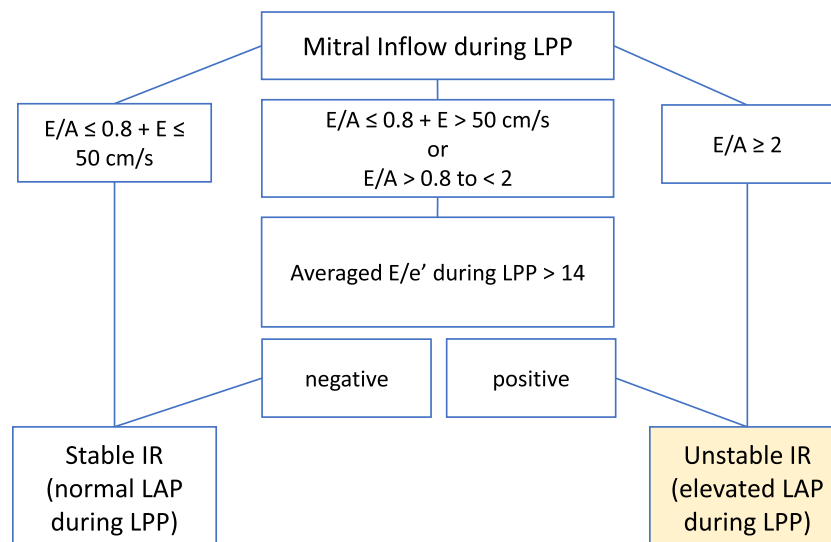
Mitral Inflow during LPP

E/A ≤ 0.8 + E ≤ 50 cm/s

E/A ≤ 0.8 + E > 50 cm/s
or
E/A > 0.8 to < 2

E/A ≥ 2

Averaged E/e’ during LPP > 14

negative

positive

Stable IR (normal LAP during LPP)

Unstable IR (elevated LAP during LPP)